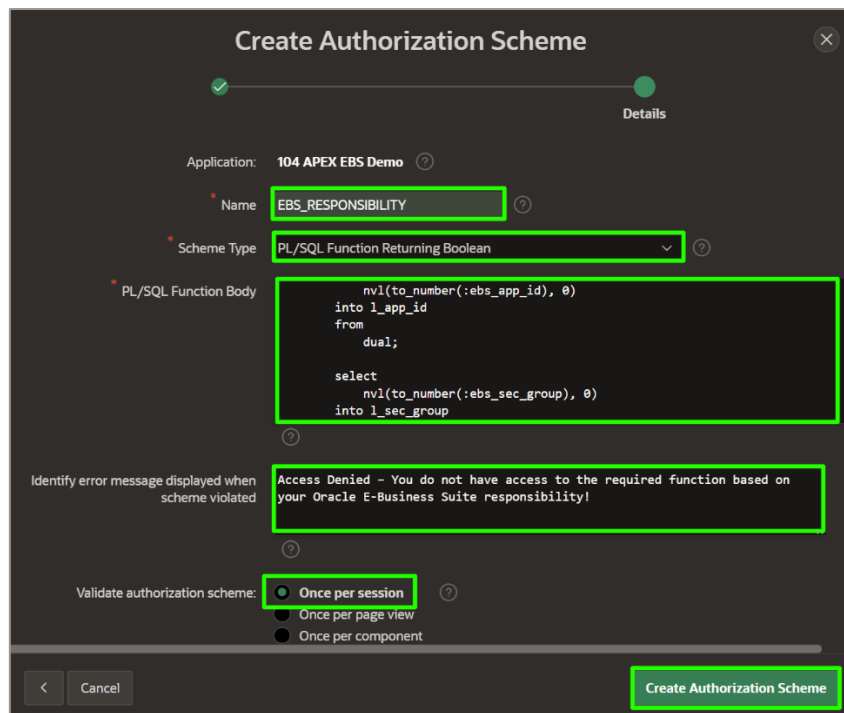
Create Authorization Scheme

Details

Application: 104 APEX EBS Demo

* Name EBS_RESPONSIBILITY

* Scheme Type PL/SQL Function Returning Boolean

* PL/SQL Function Body

nvl(to_number(:ebs_app_id), 0)
into l_app_id
from
dual;

select
nvl(to_number(:ebs_sec_group), 0)
into l_sec_group

Identify error message displayed when scheme violated

Access Denied - You do not have access to the required function based on your Oracle E-Business Suite responsibility!

Validate authorization scheme:
Once per session
Once per page view
Once per component

<
Cancel
Create Authorization Scheme